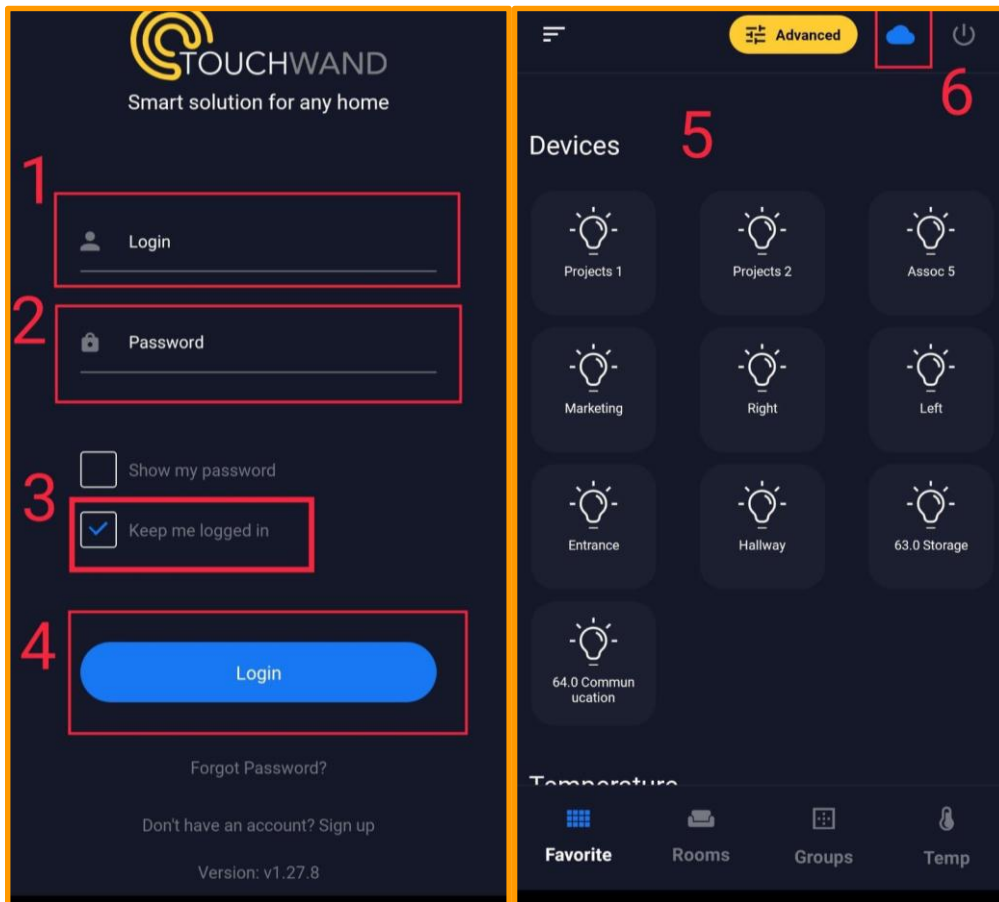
TOUCHWAND
Smart solution for any home

1
Login

2
Password

Show my password
3
Keep me logged in

4
Login

Forgot Password?

Don't have an account? Sign up

Version: v1.27.8

Advanced
6

Devices
5

Projects 1
Projects 2
Assoc 5
Marketing
Right
Left
Entrance
Hallway
63.0 Storage
64.0 Commun ucation

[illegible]

Favorite
Rooms
Groups
Temp